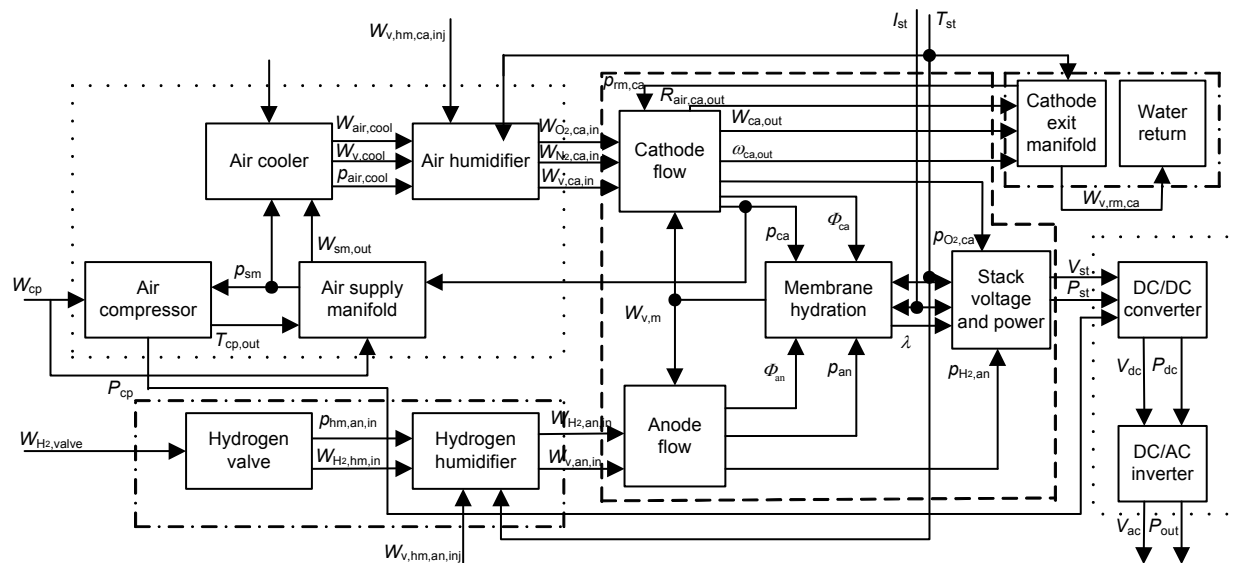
$W_{v,hm,ca,inj}$

$I_{st}$ $T_{st}$

$p_{rm,ca}$

$R_{air,ca,out}$

Cathode exit manifold

Water return

Air cooler

$W_{air,cool}$

$W_{v,cool}$

$p_{air,cool}$

Air humidifier

$W_{O_2,ca,in}$

$W_{N_2,ca,in}$

$W_{v,ca,in}$

Cathode flow

$W_{ca,out}$

$\omega_{ca,out}$

$W_{v,rm,ca}$

$p_{ca}$

$\Phi_{ca}$

$p_{O_2,ca}$

$W_{sm,out}$

$W_{cp}$

Air compressor

$p_{sm}$

Air supply manifold

$W_{v,m}$

Membrane hydration

Stack voltage and power

$V_{st}$

$P_{st}$

DC/DC converter

$T_{cp,out}$

$\lambda$

$P_{cp}$

$\Phi_{an}$

$p_{an}$

$p_{H_2,an}$

$V_{dc}$ $P_{dc}$

$W_{H_2,valve}$

Hydrogen valve

$p_{hm,an,in}$

$W_{H_2,hm,in}$

Hydrogen humidifier

$W_{H_2,an,in}$

$W_{v,an,in}$

Anode flow

DC/AC inverter

$W_{v,hm,an,inj}$

$V_{ac}$ $P_{out}$